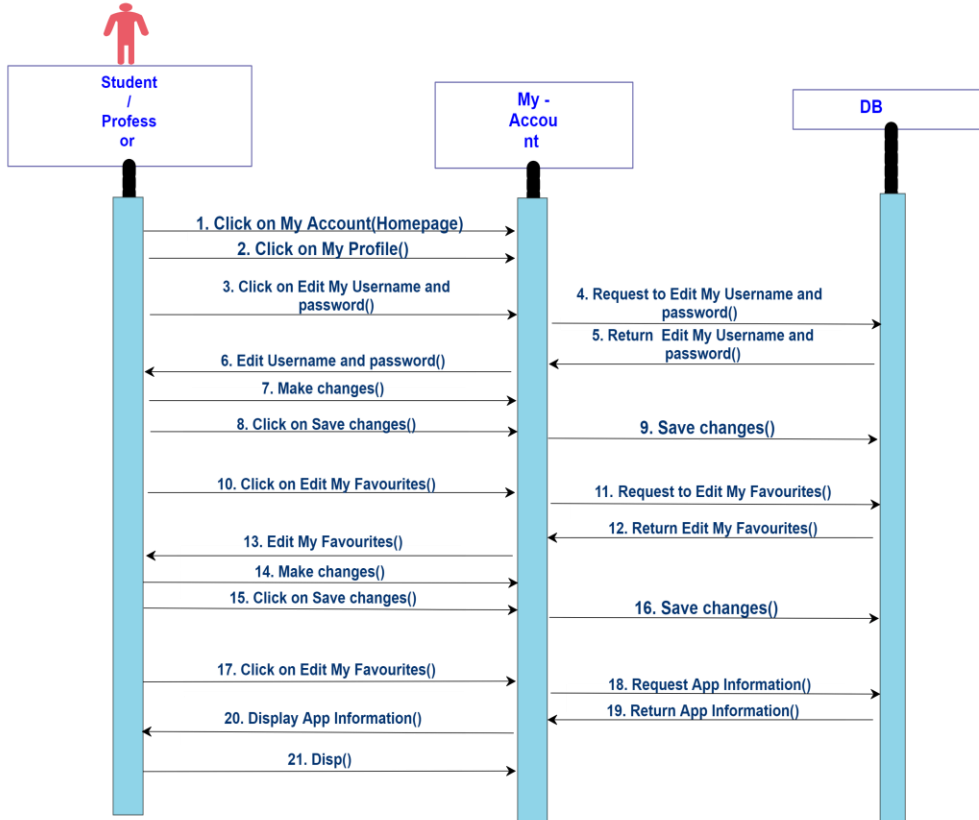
Student / Professor

My - Account

DB

1. Click on My Account(Homepage)

2. Click on My Profile()

3. Click on Edit My Username and password()

4. Request to Edit My Username and password()

5. Return Edit My Username and password()

6. Edit Username and password()

7. Make changes()

8. Click on Save changes()

9. Save changes()

10. Click on Edit My Favourites()

11. Request to Edit My Favourites()

12. Return Edit My Favourites()

13. Edit My Favourites()

14. Make changes()

15. Click on Save changes()

16. Save changes()

17. Click on Edit My Favourites()

18. Request App Information()

19. Return App Information()

20. Display App Information()

21. Disp()